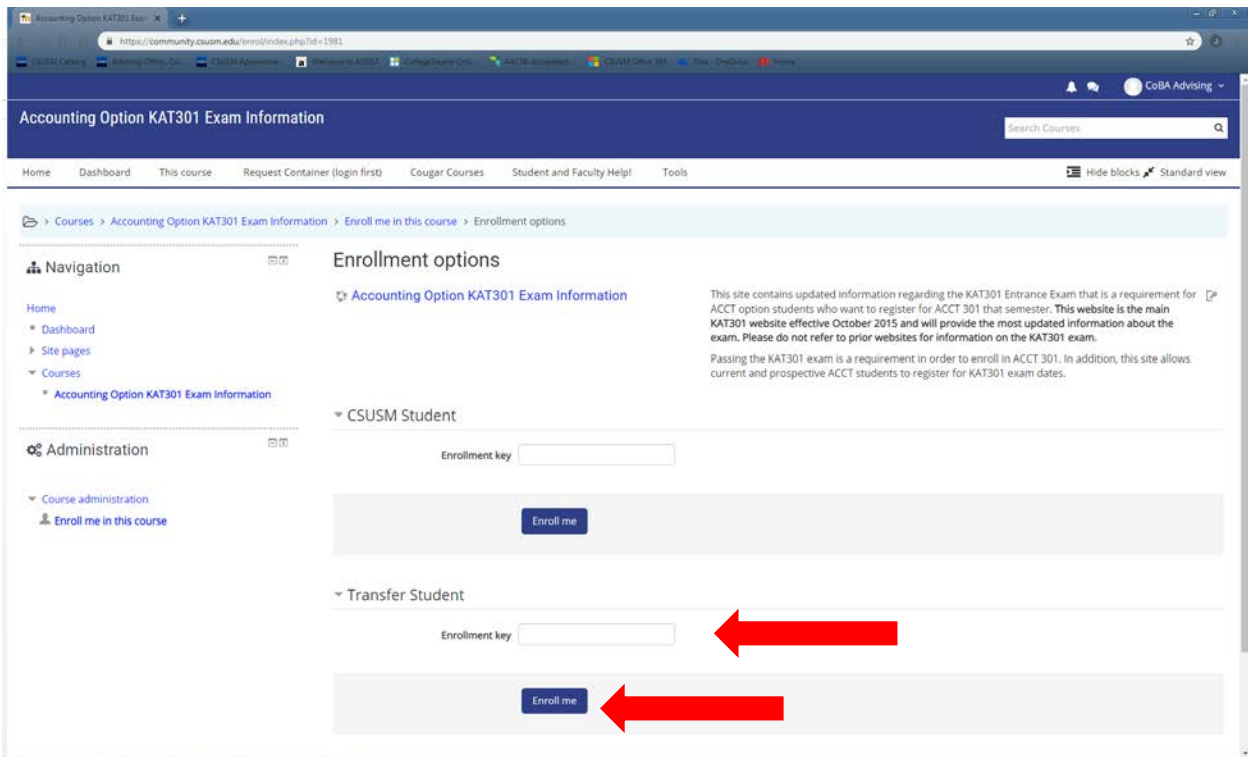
Accounting Option KAT301 Exa ×

https://community.csusm.edu/enrol/index.php?id=1981

CoBA Advising

Accounting Option KAT301 Exam Information

Search Courses

Home Dashboard This course Request Container (login first) Cougar Courses Student and Faculty Help! Tools

Hide blocks Standard view

> Courses > Accounting Option KAT301 Exam Information > Enroll me in this course > Enrollment options

Navigation

Home
Dashboard
Site pages
Courses
Accounting Option KAT301 Exam Information

Administration

Course administration
Enroll me in this course

Enrollment options

Accounting Option KAT301 Exam Information

This site contains updated information regarding the KAT301 Entrance Exam that is a requirement for ACCT option students who want to register for ACCT 301 that semester. **This website is the main KAT301 website effective October 2015 and will provide the most updated information about the exam. Please do not refer to prior websites for information on the KAT301 exam.**

Passing the KAT301 exam is a requirement in order to enroll in ACCT 301. In addition, this site allows current and prospective ACCT students to register for KAT301 exam dates.

CSUSM Student

Enrollment key

Enroll me

Transfer Student

Enrollment key

Enroll me